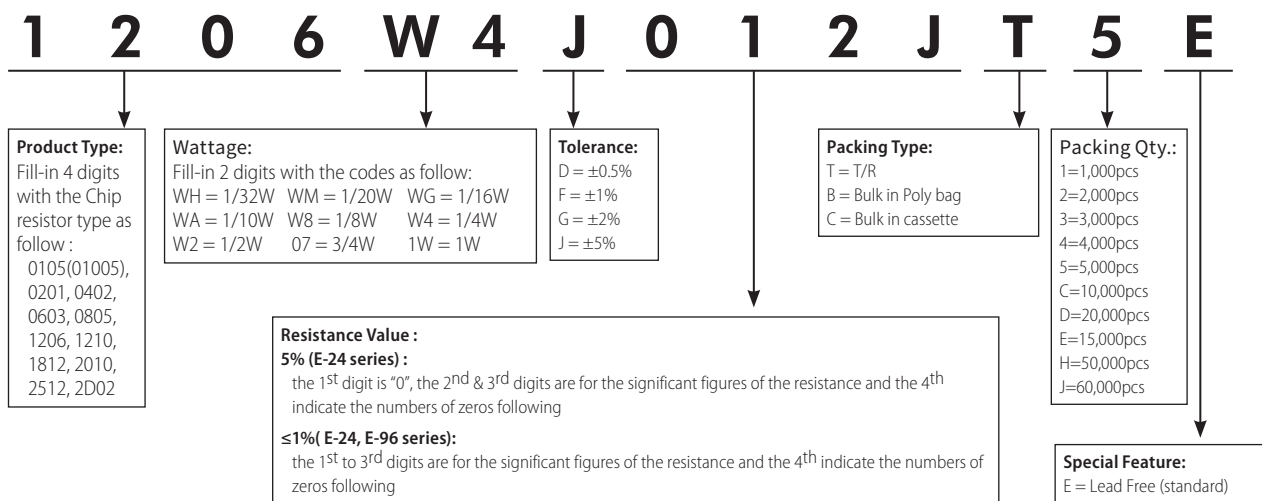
1 2 0 6 W 4 J 0 1 2 J T 5 E

**Product Type:**
Fill-in 4 digits with the Chip resistor type as follow :
0105(01005), 0201, 0402, 0603, 0805, 1206, 1210, 1812, 2010, 2512, 2D02

Wattage:
Fill-in 2 digits with the codes as follow:
WH = 1/32W WM = 1/20W WG = 1/16W
WA = 1/10W W8 = 1/8W W4 = 1/4W
W2 = 1/2W 07 = 3/4W 1W = 1W

**Tolerance:**
D = ±0.5%
F = ±1%
G = ±2%
J = ±5%

**Packing Type:**
T = T/R
B = Bulk in Poly bag
C = Bulk in cassette

Packing Qty.:
1=1,000pcs
2=2,000pcs
3=3,000pcs
4=4,000pcs
5=5,000pcs
C=10,000pcs
D=20,000pcs
E=15,000pcs
H=50,000pcs
J=60,000pcs

**Resistance Value :**
**5% (E-24 series) :**
the 1$^{st}$ digit is "0", the 2$^{nd}$ & 3$^{rd}$ digits are for the significant figures of the resistance and the 4$^{th}$ indicate the numbers of zeros following

**≤1%( E-24, E-96 series):**
the 1$^{st}$ to 3$^{rd}$ digits are for the significant figures of the resistance and the 4$^{th}$ indicate the numbers of zeros following

**Special Feature:**
E = Lead Free (standard)